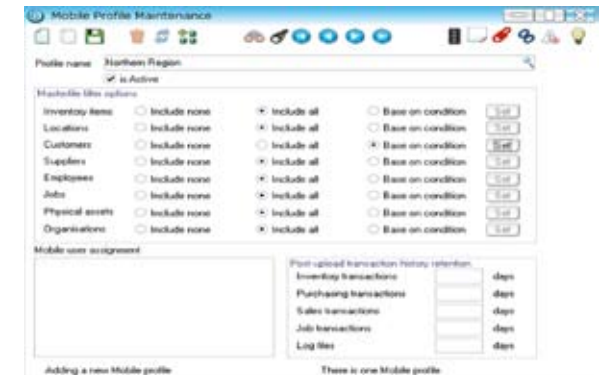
Mobile Profile Maintenance

Profile name Northern Region

Is Active

Masterfile filter options

| | | | | |
|---|---|---|---|---|
| Inventory items | Include none | Include all | Base on condition | Set |
| Locations | Include none | Include all | Base on condition | Set |
| Customers | Include none | Include all | Base on condition | Set |
| Suppliers | Include none | Include all | Base on condition | Set |
| Employees | Include none | Include all | Base on condition | Set |
| Jobs | Include none | Include all | Base on condition | Set |
| Physical assets | Include none | Include all | Base on condition | Set |
| Organisations | Include none | Include all | Base on condition | Set |

Mobile user assignment

Post-upload transaction history retention

| | | |
|---|---|---|
| Inventory transactions | | days |
| Purchasing transactions | | days |
| Sales transactions | | days |
| Job transactions | | days |
| Log files | | days |

Adding a new Mobile profile

There is one Mobile profile